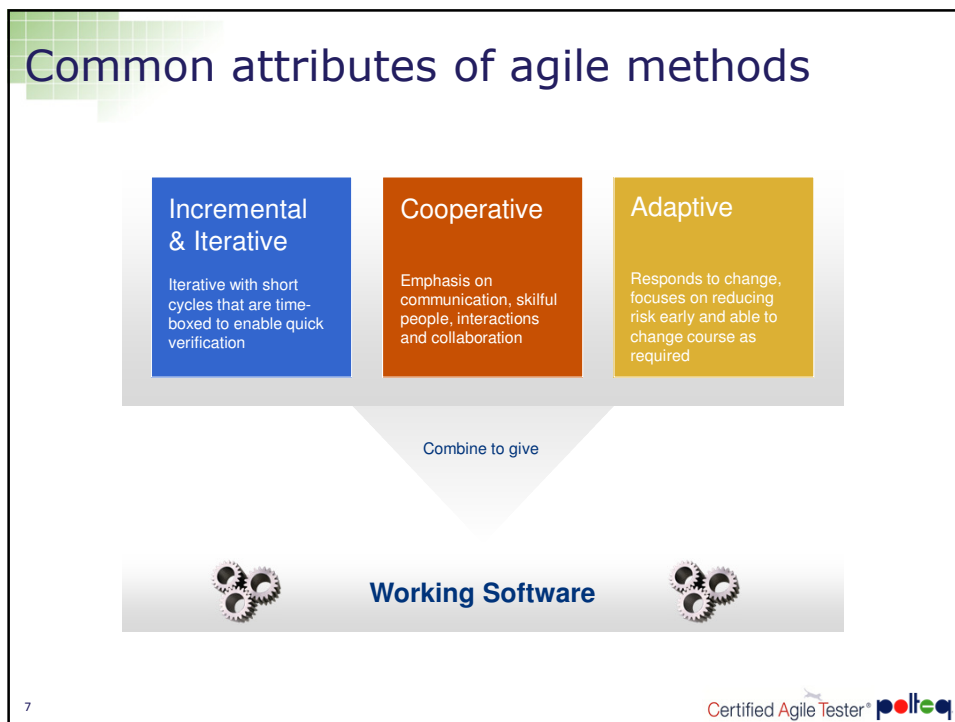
Common attributes of agile methods

Incremental & Iterative

Iterative with short cycles that are time-boxed to enable quick verification

Cooperative

Emphasis on communication, skilful people, interactions and collaboration

Adaptive

Responds to change, focuses on reducing risk early and able to change course as required

Combine to give

Working Software

7

Certified Agile Tester® polteq